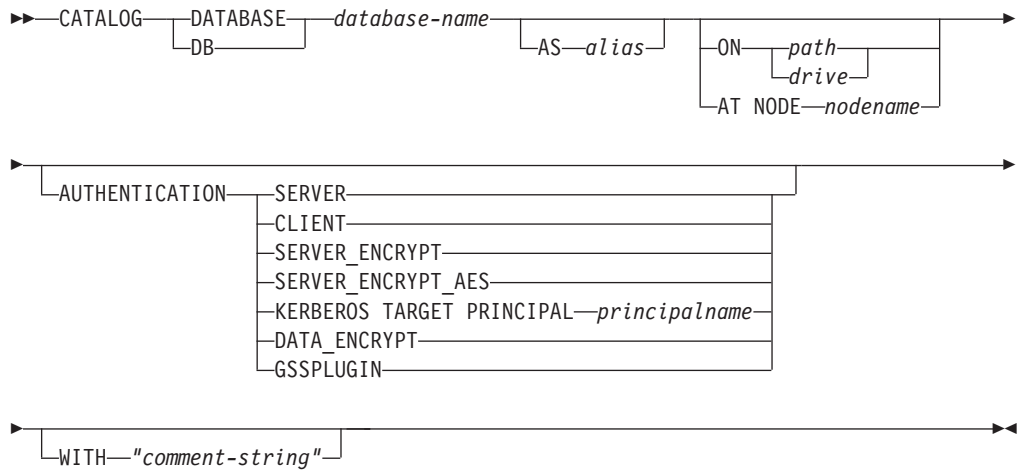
CATALOG DATABASE DB *database-name* AS *alias* ON *path* *drive* AT NODE *nodename*

AUTHENTICATION SERVER
CLIENT
SERVER_ENCRYPT
SERVER_ENCRYPT_AES
KERBEROS TARGET PRINCIPAL *principalname*
DATA_ENCRYPT
GSSPLUGIN

WITH *"comment-string"*